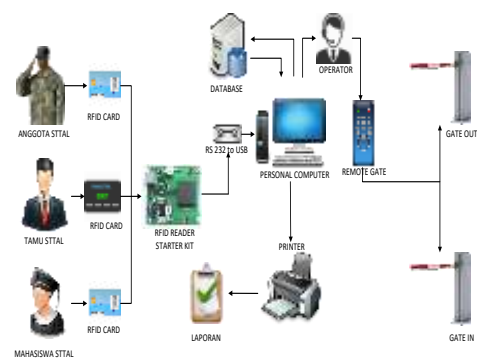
DATABASE

OPERATOR

ANGGOTA STTAL

RFID CARD

RS 232 to USB

PERSONAL COMPUTER

REMOTE GATE

GATE OUT

TAMU STTAL

RFID CARD

RFID READER STARTER KIT

PRINTER

MAHASISWA STTAL

RFID CARD

LAPORAN

GATE IN